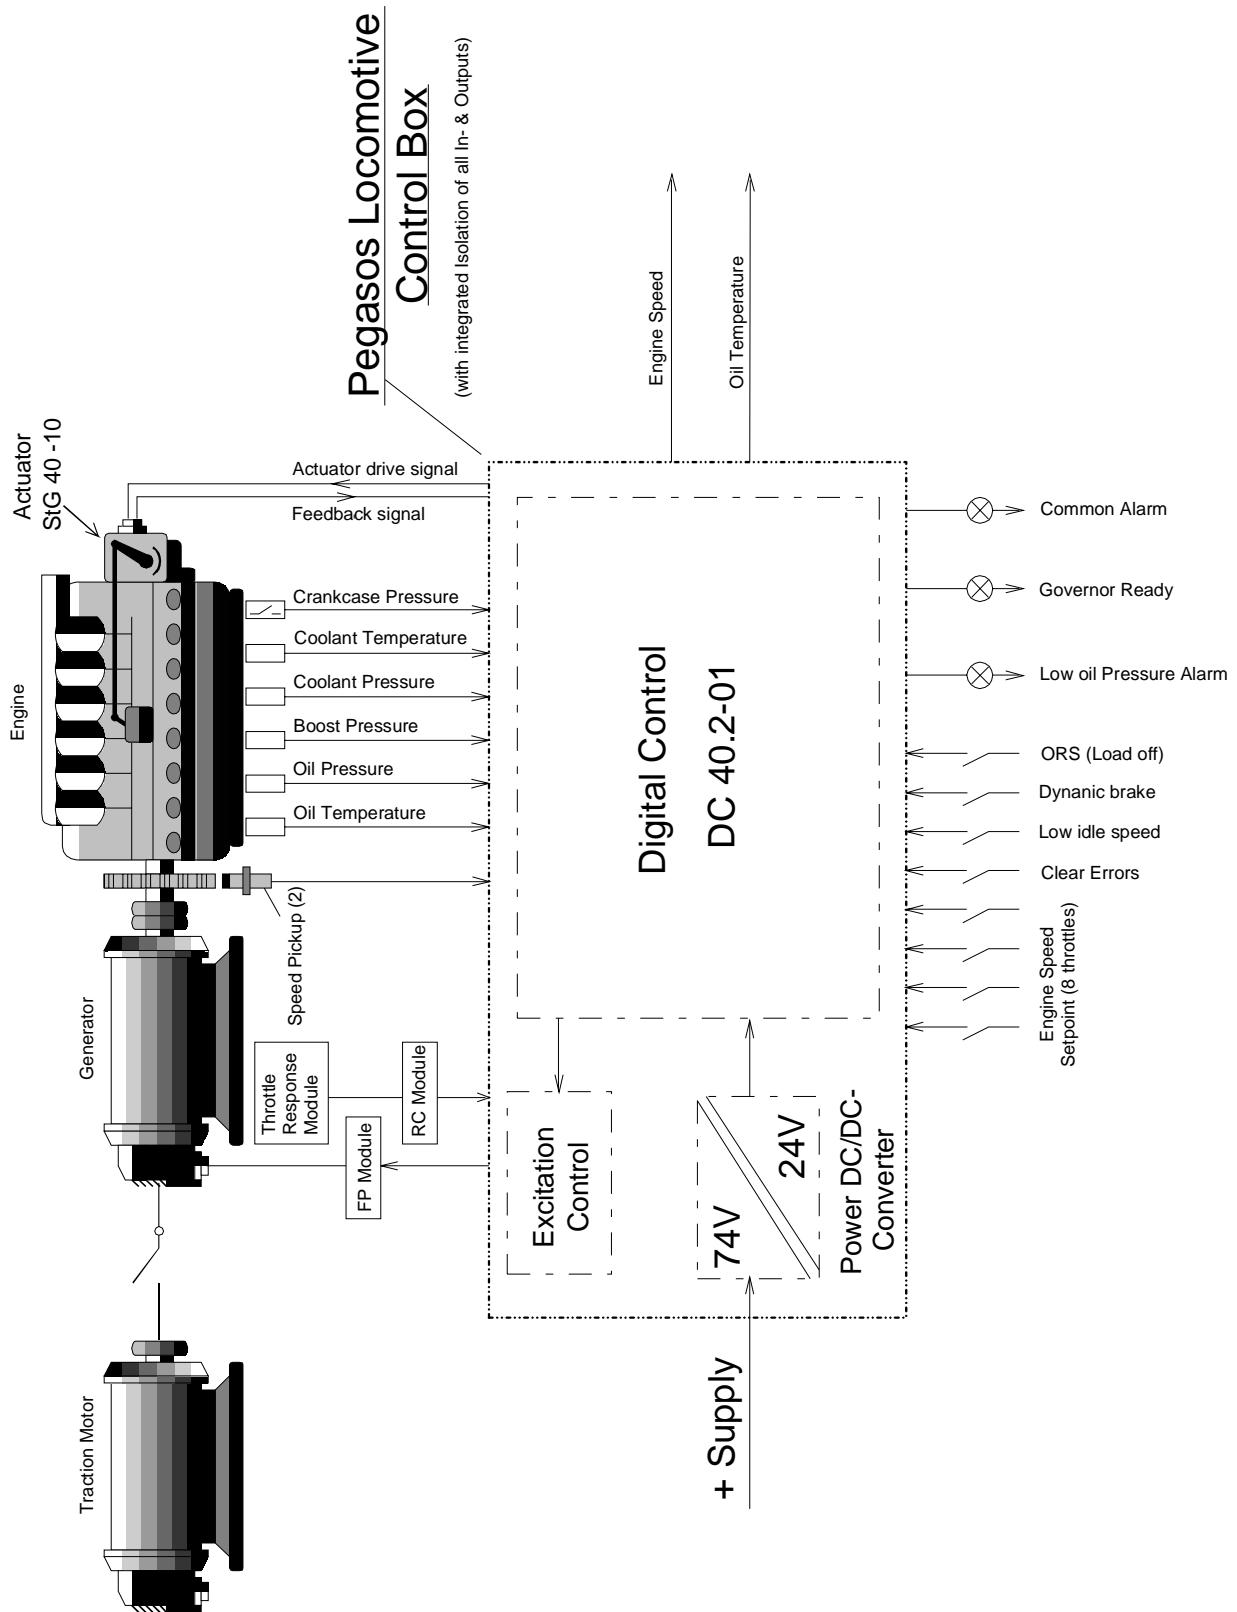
Pegasos Locomotive Control Box

(with integrated Isolation of all In- & Outputs)

Actuator StG 40 -10

Actuator drive signal

Feedback signal

Engine Speed

Oil Temperature

Engine

Crankcase Pressure

Coolant Temperature

Coolant Pressure

Boost Pressure

Oil Pressure

Oil Temperature

Speed Pickup (2)

Digital Control

DC 40.2-01

Common Alarm

Governor Ready

Low oil Pressure Alarm

ORS (Load off)

Dynanic brake

Low idle speed

Clear Errors

Engine Speed Setpoint (8 throttles)

Generator

Throttle Response Module

RC Module

FP Module

Excitation Control

74V

24V

Power DC/DC-Converter

Traction Motor

+ Supply